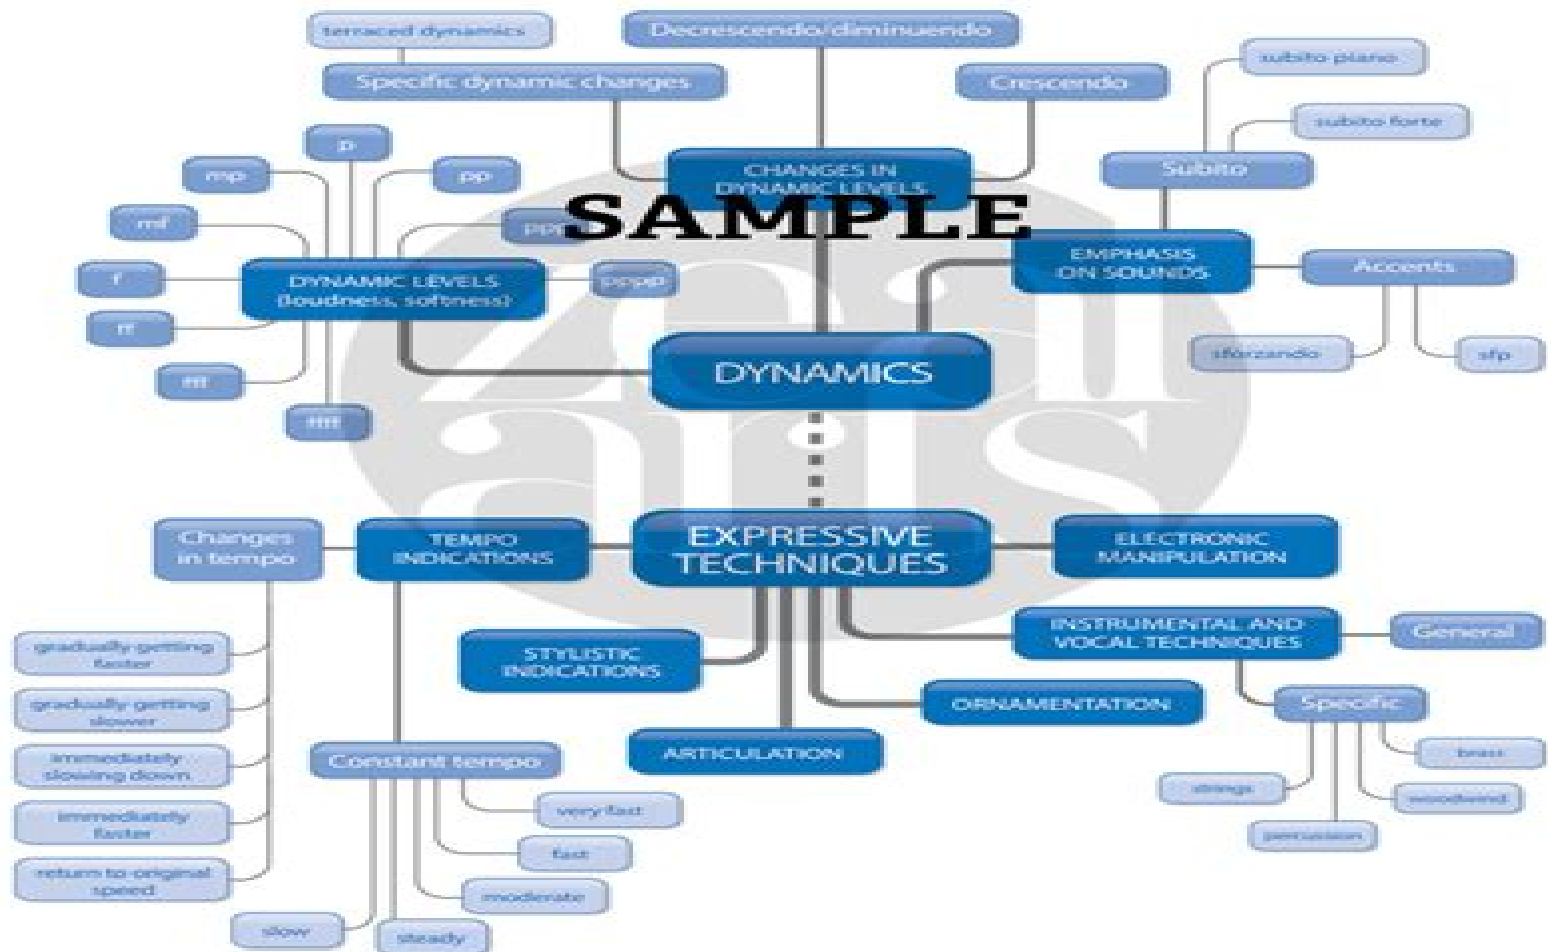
terraced dynamics

Decrescendo/diminuendo

Specific dynamic changes

Crescendo

subito piano

subito forte

CHANGES IN DYNAMIC LEVELS

Subito

SAMPLE

p

mp

pp

mf

ppp

f

DYNAMIC LEVELS (loudness, softness)

pppp

EMPHASIS ON SOUNDS

Accents

ff

sforzando

sfp

DYNAMICS

fff

ffff

Changes in tempo

TEMPO INDICATIONS

EXPRESSIVE TECHNIQUES

ELECTRONIC MANIPULATION

INSTRUMENTAL AND VOCAL TECHNIQUES

General

gradually getting faster

STYLISTIC INDICATIONS

gradually getting slower

ORNAMENTATION

Specific

immediately slowing down

ARTICULATION

brass

Constant tempo

strings

woodwind

immediately faster

very fast

percussion

fast

return to original speed

moderate

slow

steady